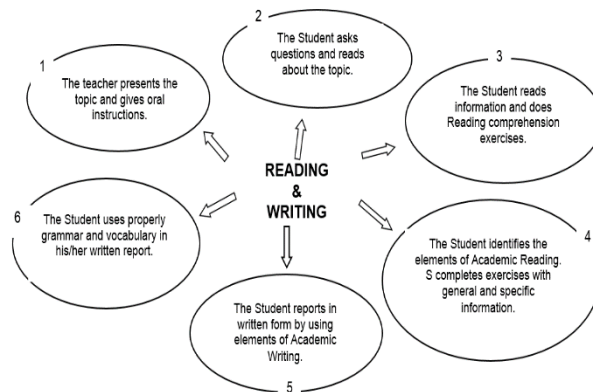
READING & WRITING

1
The teacher presents the topic and gives oral instructions.

2
The Student asks questions and reads about the topic.

3
The Student reads information and does Reading comprehension exercises.

4
The Student identifies the elements of Academic Reading. S completes exercises with general and specific information.

5
The Student reports in written form by using elements of Academic Writing.

6
The Student uses properly grammar and vocabulary in his/her written report.